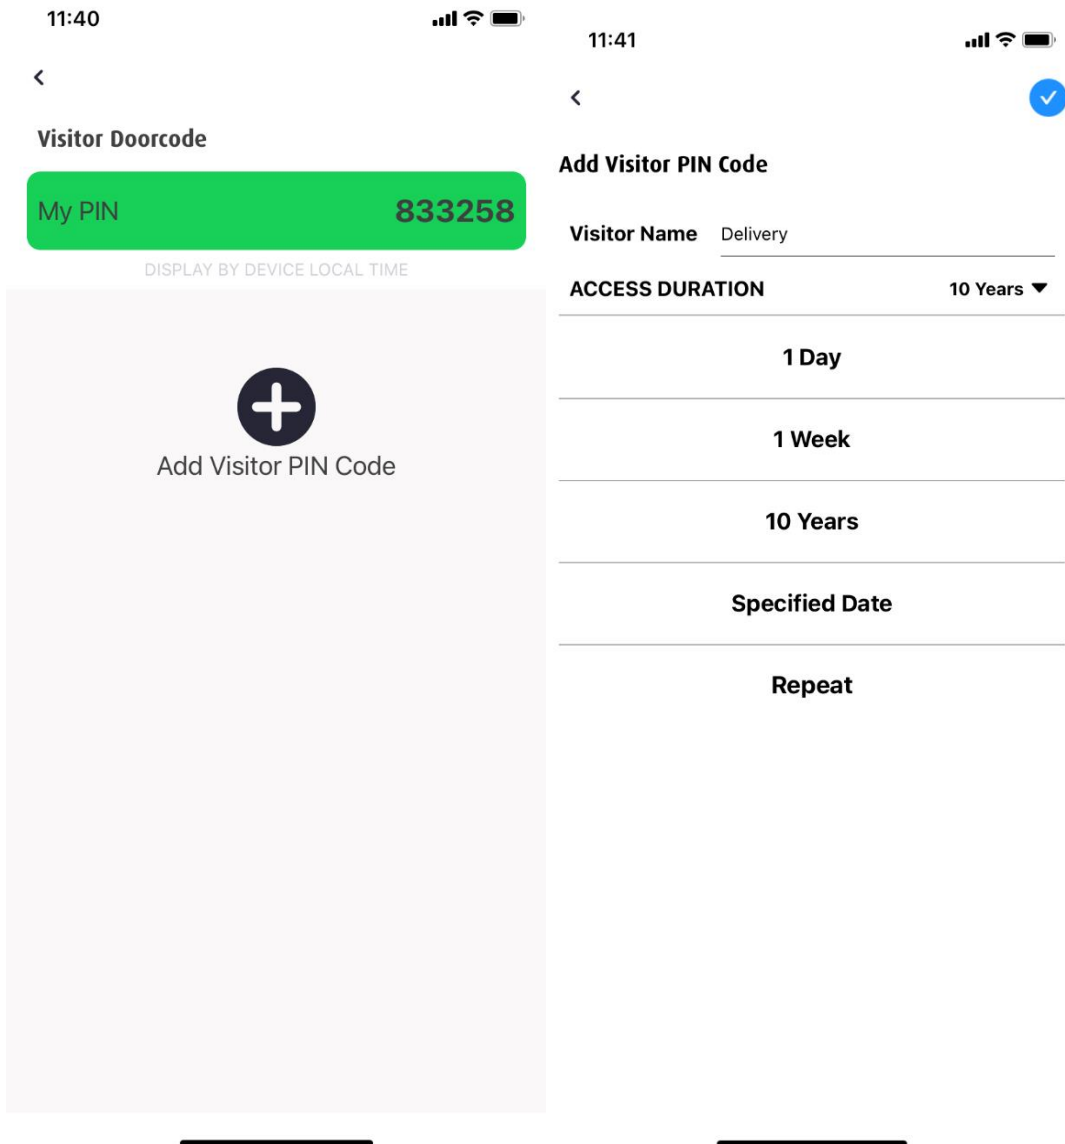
11:40

<

Visitor Doorcode

My PIN 833258

DISPLAY BY DEVICE LOCAL TIME

Add Visitor PIN Code

11:41

<

Add Visitor PIN Code

Visitor Name Delivery

ACCESS DURATION 10 Years

1 Day

1 Week

10 Years

Specified Date

Repeat